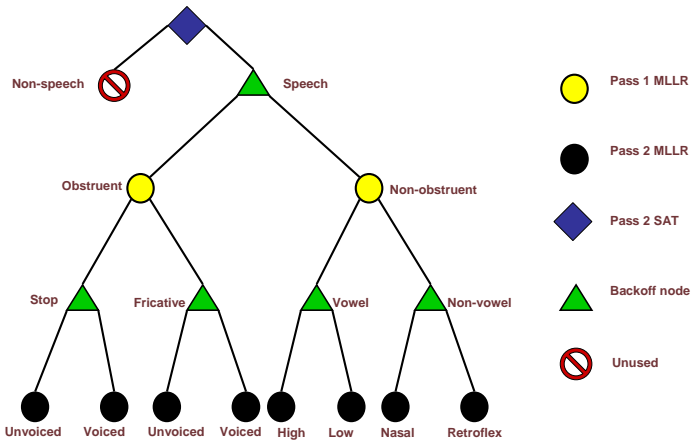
Non-speech

Speech

Obstruent

Non-obstruent

Stop

Fricative

Vowel

Non-vowel

Unvoiced

Voiced

Unvoiced

Voiced

High

Low

Nasal

Retroflex

Pass 1 MLLR

Pass 2 MLLR

Pass 2 SAT

Backoff node

Unused